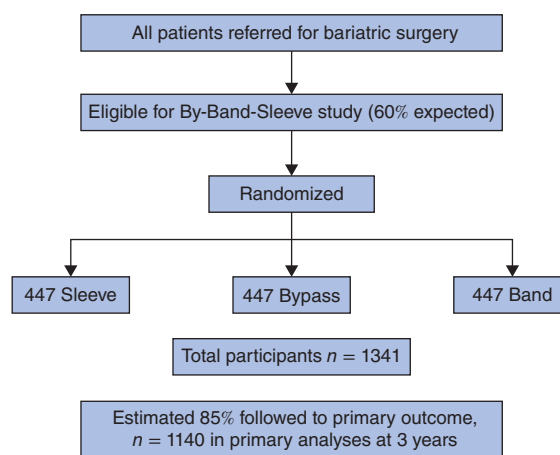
All patients referred for bariatric surgery

Eligible for By-Band-Sleeve study (60% expected)

Randomized

447 Sleeve

447 Bypass

447 Band

Total participants $n = 1341$

Estimated 85% followed to primary outcome, $n = 1140$ in primary analyses at 3 years